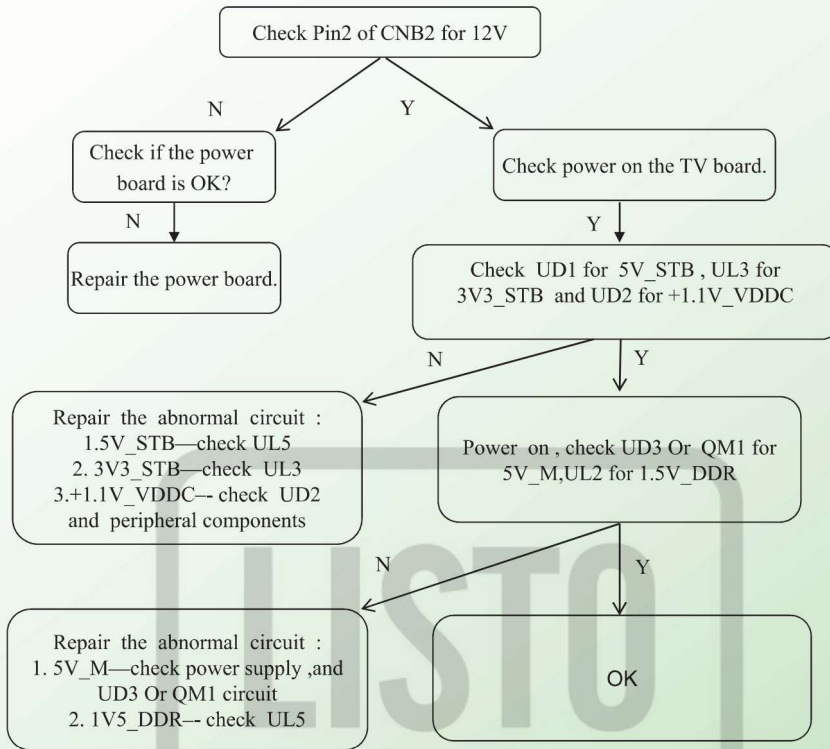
Check Pin2 of CNB2 for 12V

N

Y

Check if the power board is OK?

Check power on the TV board.

N

Y

Repair the power board.

Check UD1 for 5V_STB , UL3 for 3V3_STB and UD2 for +1.1V_VDDC

N

Y

Repair the abnormal circuit :
1.5V_STB—check UL5
2. 3V3_STB—check UL3
3.+1.1V_VDDC–- check UD2 and peripheral components

Power on , check UD3 Or QM1 for 5V_M,UL2 for 1.5V_DDR

N

Y

Repair the abnormal circuit :
1. 5V_M—check power supply ,and UD3 Or QM1 circuit
2. 1V5_DDR–- check UL5

OK

LISTO